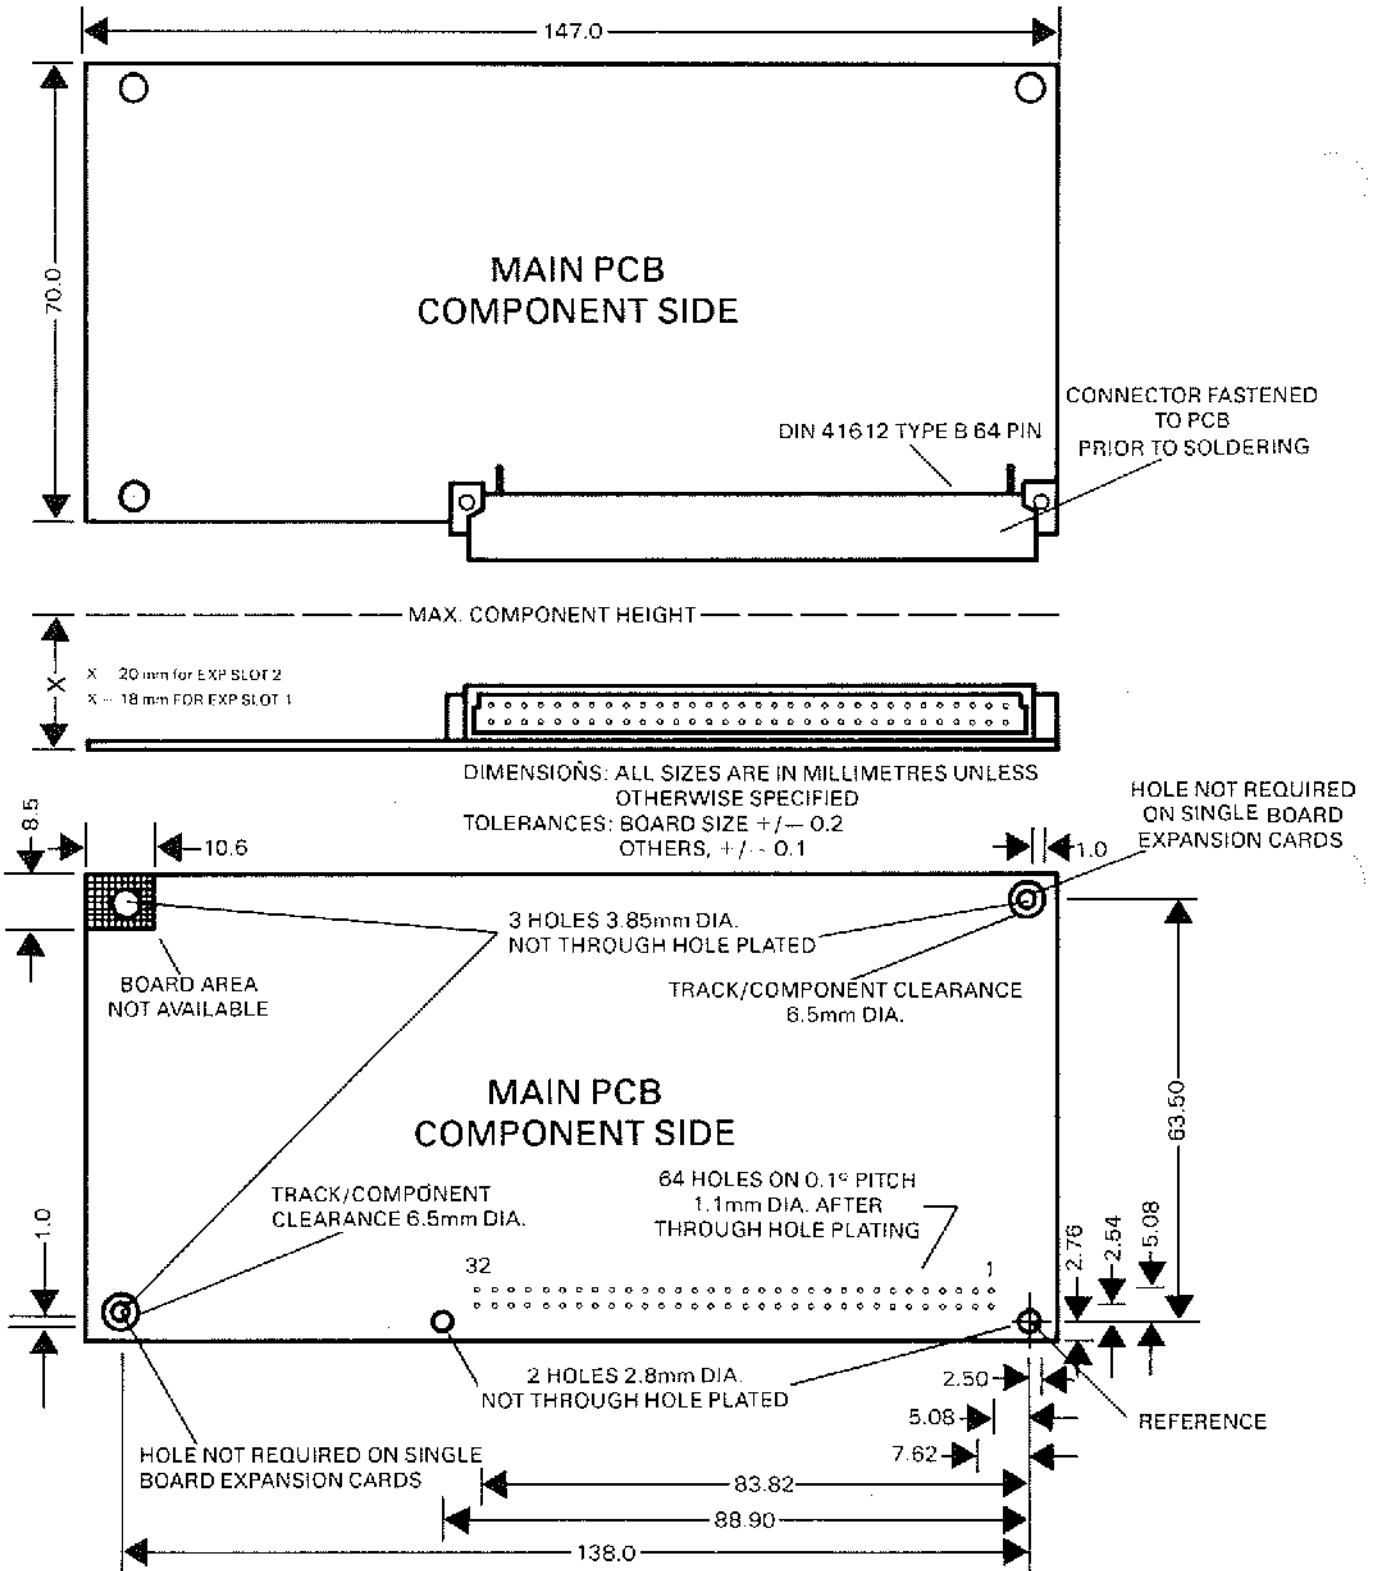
147.0

70.0

MAIN PCB
COMPONENT SIDE

CONNECTOR FASTENED TO PCB PRIOR TO SOLDERING

DIN 41612 TYPE B 64 PIN

MAX. COMPONENT HEIGHT

X

X = 20 mm for EXP SLOT 2
X = 18 mm FOR EXP SLOT 1

DIMENSIONS: ALL SIZES ARE IN MILLIMETRES UNLESS OTHERWISE SPECIFIED
TOLERANCES: BOARD SIZE +/− 0.2
OTHERS, +/− 0.1

HOLE NOT REQUIRED ON SINGLE BOARD EXPANSION CARDS

8.5

10.6

1.0

3 HOLES 3.85mm DIA.
NOT THROUGH HOLE PLATED

BOARD AREA NOT AVAILABLE

TRACK/COMPONENT CLEARANCE 6.5mm DIA.

MAIN PCB
COMPONENT SIDE

63.50

TRACK/COMPONENT CLEARANCE 6.5mm DIA.

64 HOLES ON 0.1" PITCH
1.1mm DIA. AFTER
THROUGH HOLE PLATING

1.0

32

1

2.76

2.54

5.08

2 HOLES 2.8mm DIA.
NOT THROUGH HOLE PLATED

2.50

5.08

7.62

REFERENCE

HOLE NOT REQUIRED ON SINGLE BOARD EXPANSION CARDS

83.82

88.90

138.0